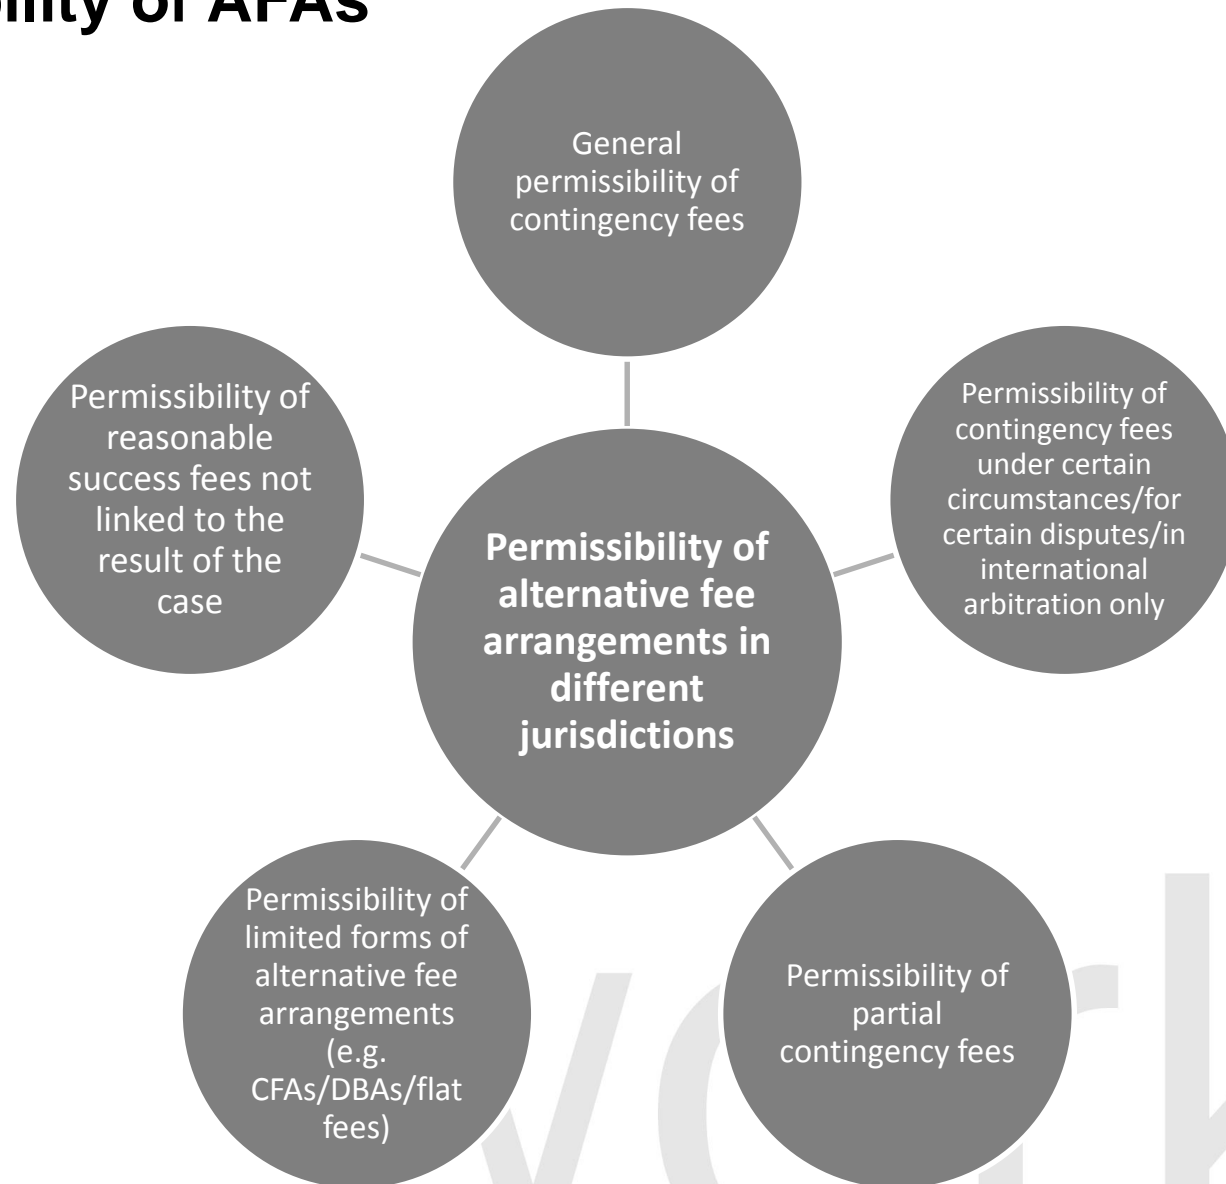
ility of AFAs

General permissibility of contingency fees

Permissibility of reasonable success fees not linked to the result of the case

Permissibility of contingency fees under certain circumstances/for certain disputes/in international arbitration only

**Permissibility of alternative fee arrangements in different jurisdictions**

Permissibility of limited forms of alternative fee arrangements (e.g. CFAs/DBAs/flat fees)

Permissibility of partial contingency fees